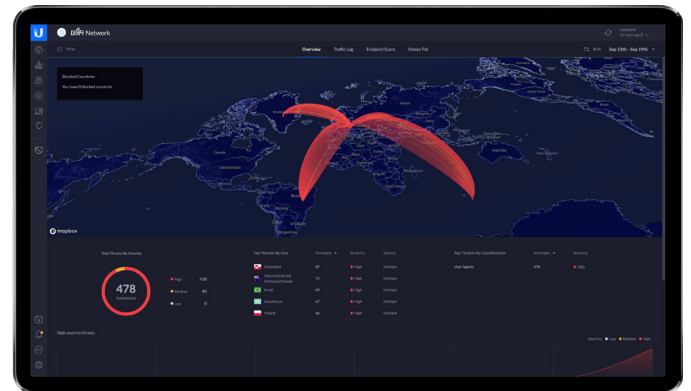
UniFi Network

Filter

Overview

Traffic Log

Endpoint Scans

Honey Pot

Both

Sep 12th - Sep 19th

Blocked Countries

You have 0 blocked countries

mapbox

Total Threats By Severity

478

Total threats

High

435

Medium

40

Low

0

Top Threats By Geo

Greenland

Heard Island and McDonald Islands

Brazil

Kazakhstan

Poland

97

72

69

67

66

High

High

High

High

High

Top Threats By Classification

User Agents

478

High

High severity threats